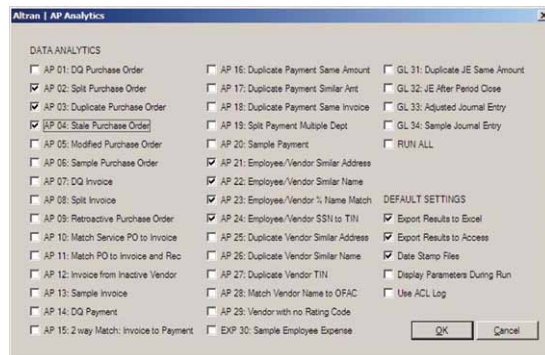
Altran | AP Analytics

DATA ANALYTICS

AP 01: DQ Purchase Order
AP 02: Split Purchase Order
AP 03: Duplicate Purchase Order
AP 04: Stale Purchase Order
AP 05: Modified Purchase Order
AP 06: Sample Purchase Order
AP 07: DQ Invoice
AP 08: Split Invoice
AP 09: Retroactive Purchase Order
AP 10: Match Service PO to Invoice
AP 11: Match PO to invoice and Rec
AP 12: Invoice from Inactive Vendor
AP 13: Sample Invoice
AP 14: DQ Payment
AP 15: 2 way Match: Invoice to Payment

AP 16: Duplicate Payment Same Amount
AP 17: Duplicate Payment Similar Amt
AP 18: Duplicate Payment Same Invoice
AP 19: Split Payment Multiple Dept
AP 20: Sample Payment
AP 21: Employee/Vendor Similar Address
AP 22: Employee/Vendor Similar Name
AP 23: Employee/Vendor % Name Match
AP 24: Employee/Vendor SSN to TIN
AP 25: Duplicate Vendor Similar Address
AP 26: Duplicate Vendor Similar Name
AP 27: Duplicate Vendor TIN
AP 28: Match Vendor Name to OFAC
AP 29: Vendor with no Rating Code
EXP 30: Sample Employee Expense

GL 31: Duplicate JE Same Amount
GL 32: JE After Period Close
GL 33: Adjusted Journal Entry
GL 34: Sample Journal Entry
RUN ALL

DEFAULT SETTINGS
Export Results to Excel
Export Results to Access
Date Stamp Files
Display Parameters During Run
Use ACL Log

OK
Cancel